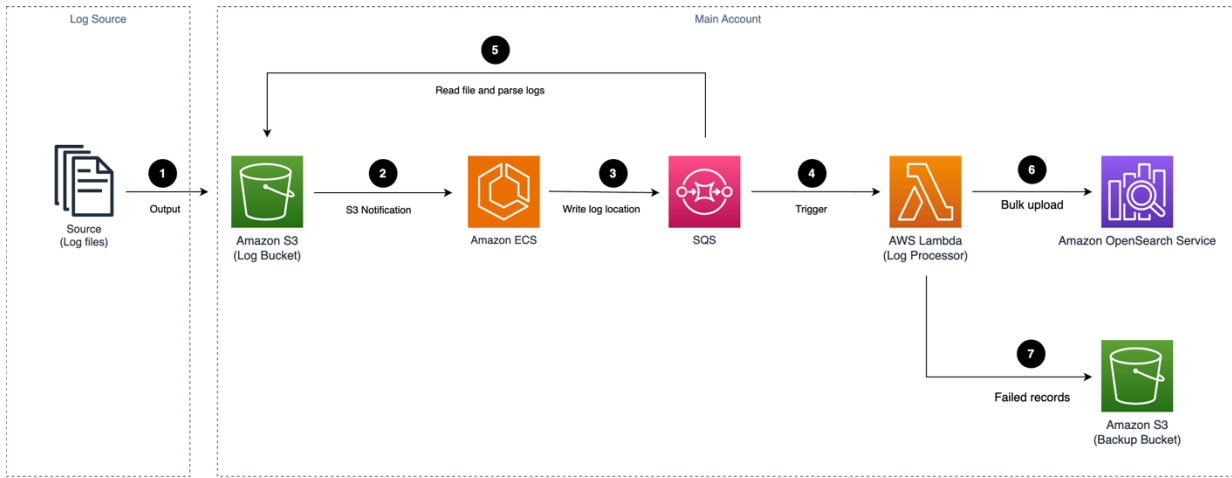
Log Source

Main Account

5

Read file and parse logs

1

Output

Source
(Log files)

Amazon S3
(Log Bucket)

2

S3 Notification

Amazon ECS

3

Write log location

SQS

4

Trigger

AWS Lambda
(Log Processor)

6

Bulk upload

Amazon OpenSearch Service

7

Failed records

Amazon S3
(Backup Bucket)